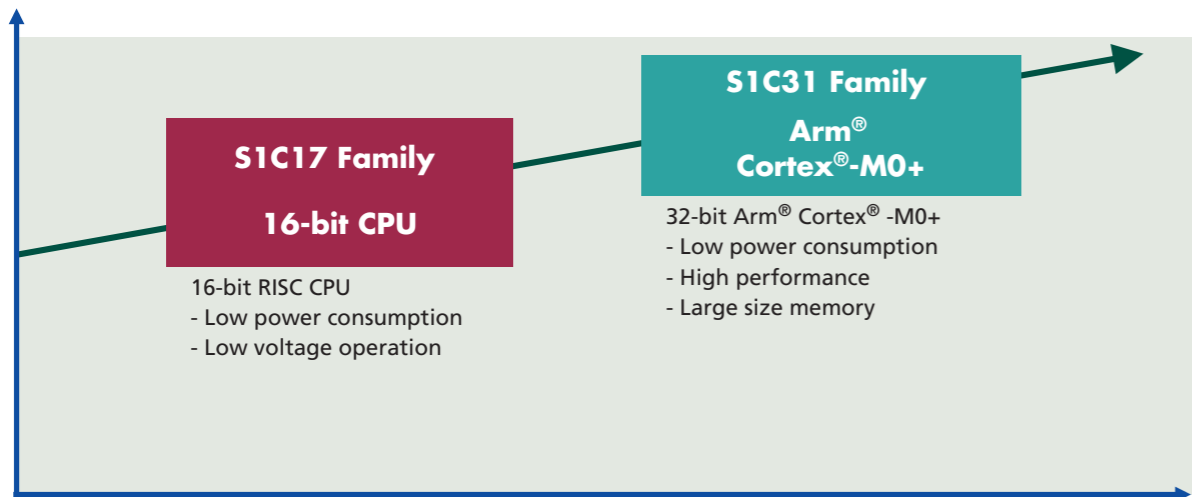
S1C17 Family

16-bit CPU

16-bit RISC CPU
- Low power consumption
- Low voltage operation

S1C31 Family

Arm®
Cortex®-M0+

32-bit Arm® Cortex® -M0+
- Low power consumption
- High performance
- Large size memory